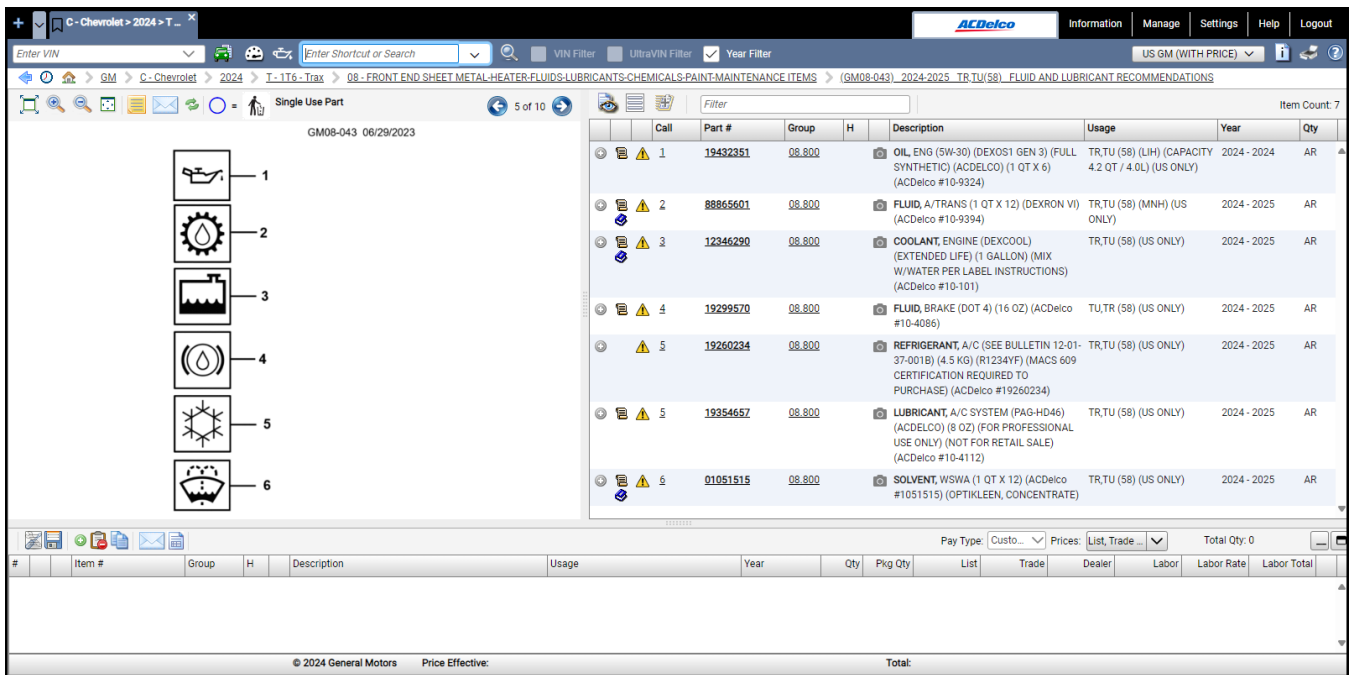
C - Chevrolet > 2024 > T ...

ACDelco

Information Manage Settings Help Logout

Enter VIN

Enter Shortcut or Search

VIN Filter UltraVIN Filter Year Filter

US GM (WITH PRICE)

GM > C - Chevrolet > 2024 > T - 1T6 - Trax > 08 - FRONT END SHEET METAL-HEATER-FLUIDS-LUBRICANTS-CHEMICALS-PAINT-MAINTENANCE ITEMS > (GM08-043) 2024-2025 TR,TU(58) FLUID AND LUBRICANT RECOMMENDATIONS

Single Use Part

5 of 10

Filter

Item Count: 7

GM08-043 06/29/2023

1
2
3
4
5
6

| Call | Part # | Group | H | Description | Usage | Year | Qty |
|---|---|---|---|---|---|---|---|
| 1 | 19432351 | 08.800 | | OIL, ENG (5W-30) (DEXOS1 GEN 3) (FULL SYNTHETIC) (ACDELCO) (1 QT X 6) (ACDelco #10-9324) | TR,TU (58) (LIH) (CAPACITY 4.2 QT / 4.0L) (US ONLY) | 2024 - 2024 | AR |
| 2 | 88865601 | 08.800 | | FLUID, A/TRANS (1 QT X 12) (DEXRON VI) (ACDelco #10-9394) | TR,TU (58) (MNH) (US ONLY) | 2024 - 2025 | AR |
| 3 | 12346290 | 08.800 | | COOLANT, ENGINE (DEXCOOL) (EXTENDED LIFE) (1 GALLON) (MIX W/WATER PER LABEL INSTRUCTIONS) (ACDelco #10-101) | TR,TU (58) (US ONLY) | 2024 - 2025 | AR |
| 4 | 19299570 | 08.800 | | FLUID, BRAKE (DOT 4) (16 OZ) (ACDelco #10-4086) | TU,TR (58) (US ONLY) | 2024 - 2025 | AR |
| 5 | 19260234 | 08.800 | | REFRIGERANT, A/C (SEE BULLETIN 12-01-37-001B) (4.5 KG) (R1234YF) (MACS 609 CERTIFICATION REQUIRED TO PURCHASE) (ACDelco #19260234) | TR,TU (58) (US ONLY) | 2024 - 2025 | AR |
| 5 | 19354657 | 08.800 | | LUBRICANT, A/C SYSTEM (PAG-HD46) (ACDELCO) (8 OZ) (FOR PROFESSIONAL USE ONLY) (NOT FOR RETAIL SALE) (ACDelco #10-4112) | TR,TU (58) (US ONLY) | 2024 - 2025 | AR |
| 6 | 01051515 | 08.800 | | SOLVENT, WSWA (1 QT X 12) (ACDelco #1051515) (OPTIKLEEN, CONCENTRATE) | TR,TU (58) (US ONLY) | 2024 - 2025 | AR |

Pay Type: Custo... Prices: List, Trade ... Total Qty: 0

| # | Item # | Group | H | Description | Usage | Year | Qty | Pkg Qty | List | Trade | Dealer | Labor | Labor Rate | Labor Total |
|---|---|---|---|---|---|---|---|---|---|---|---|---|---|---|

© 2024 General Motors Price Effective: Total: